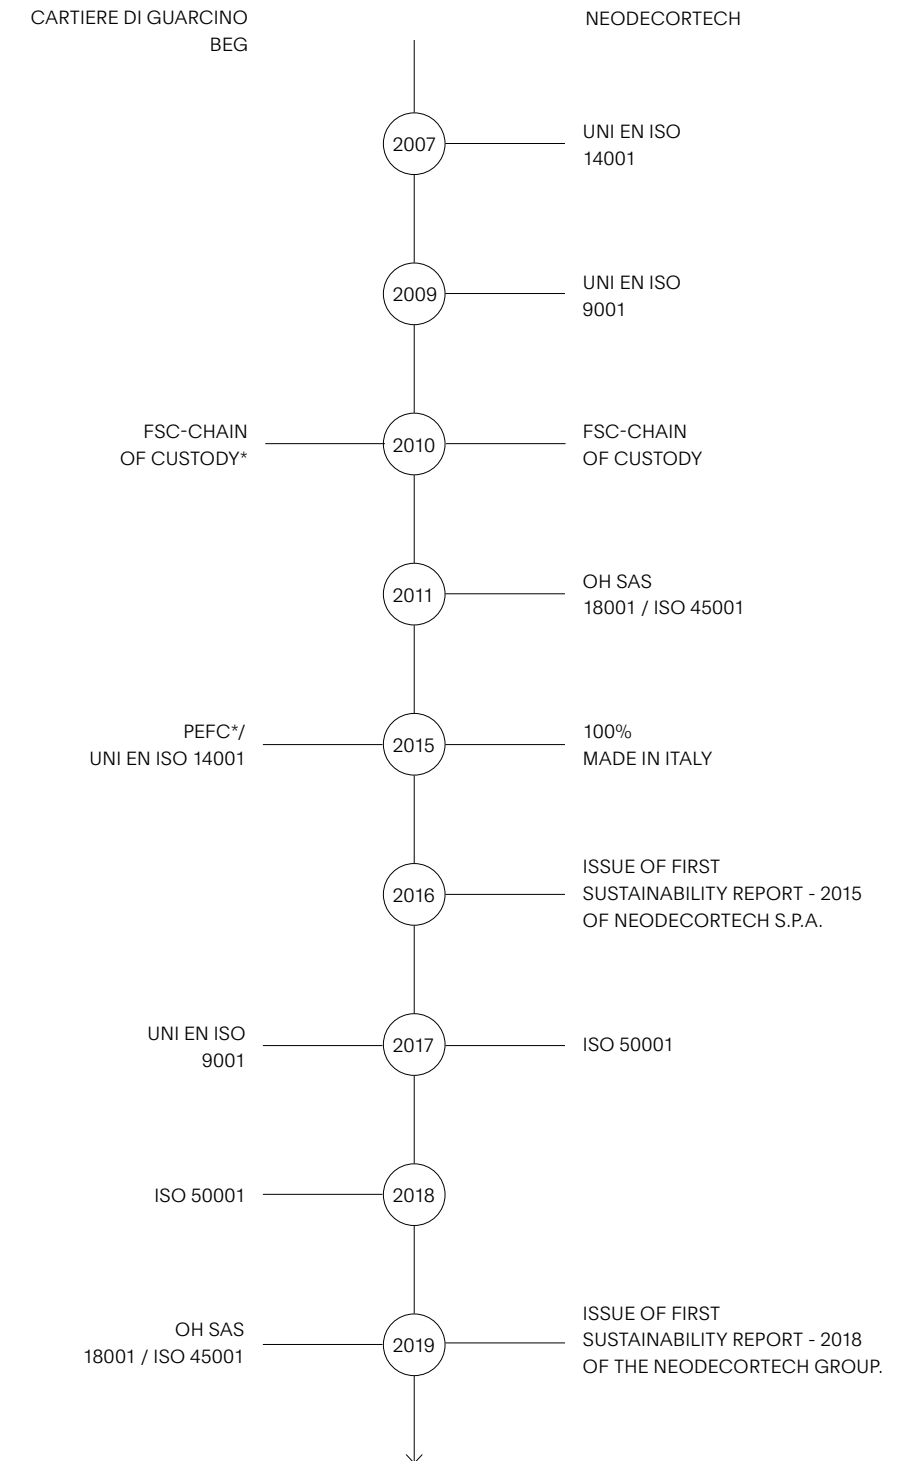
CARTIERE DI GUARCINO
BEG

NEODECORTECH

2007

UNI EN ISO
14001

2009

UNI EN ISO
9001

FSC-CHAIN
OF CUSTODY*

2010

FSC-CHAIN
OF CUSTODY

2011

OH SAS
18001 / ISO 45001

PEFC*/
UNI EN ISO 14001

2015

100%
MADE IN ITALY

2016

ISSUE OF FIRST
SUSTAINABILITY REPORT - 2015
OF NEODECORTECH S.P.A.

UNI EN ISO
9001

2017

ISO 50001

ISO 50001

2018

OH SAS
18001 / ISO 45001

2019

ISSUE OF FIRST
SUSTAINABILITY REPORT - 2018
OF THE NEODECORTECH GROUP.